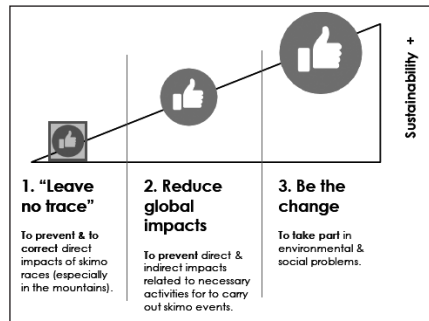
Sustainability +

1. "Leave no trace"

To prevent & to correct direct impacts of skimo races (especially in the mountains).

2. Reduce global impacts

To prevent direct & indirect impacts related to necessary activities for to carry out skimo events.

3. Be the change

To take part in environmental & social problems.